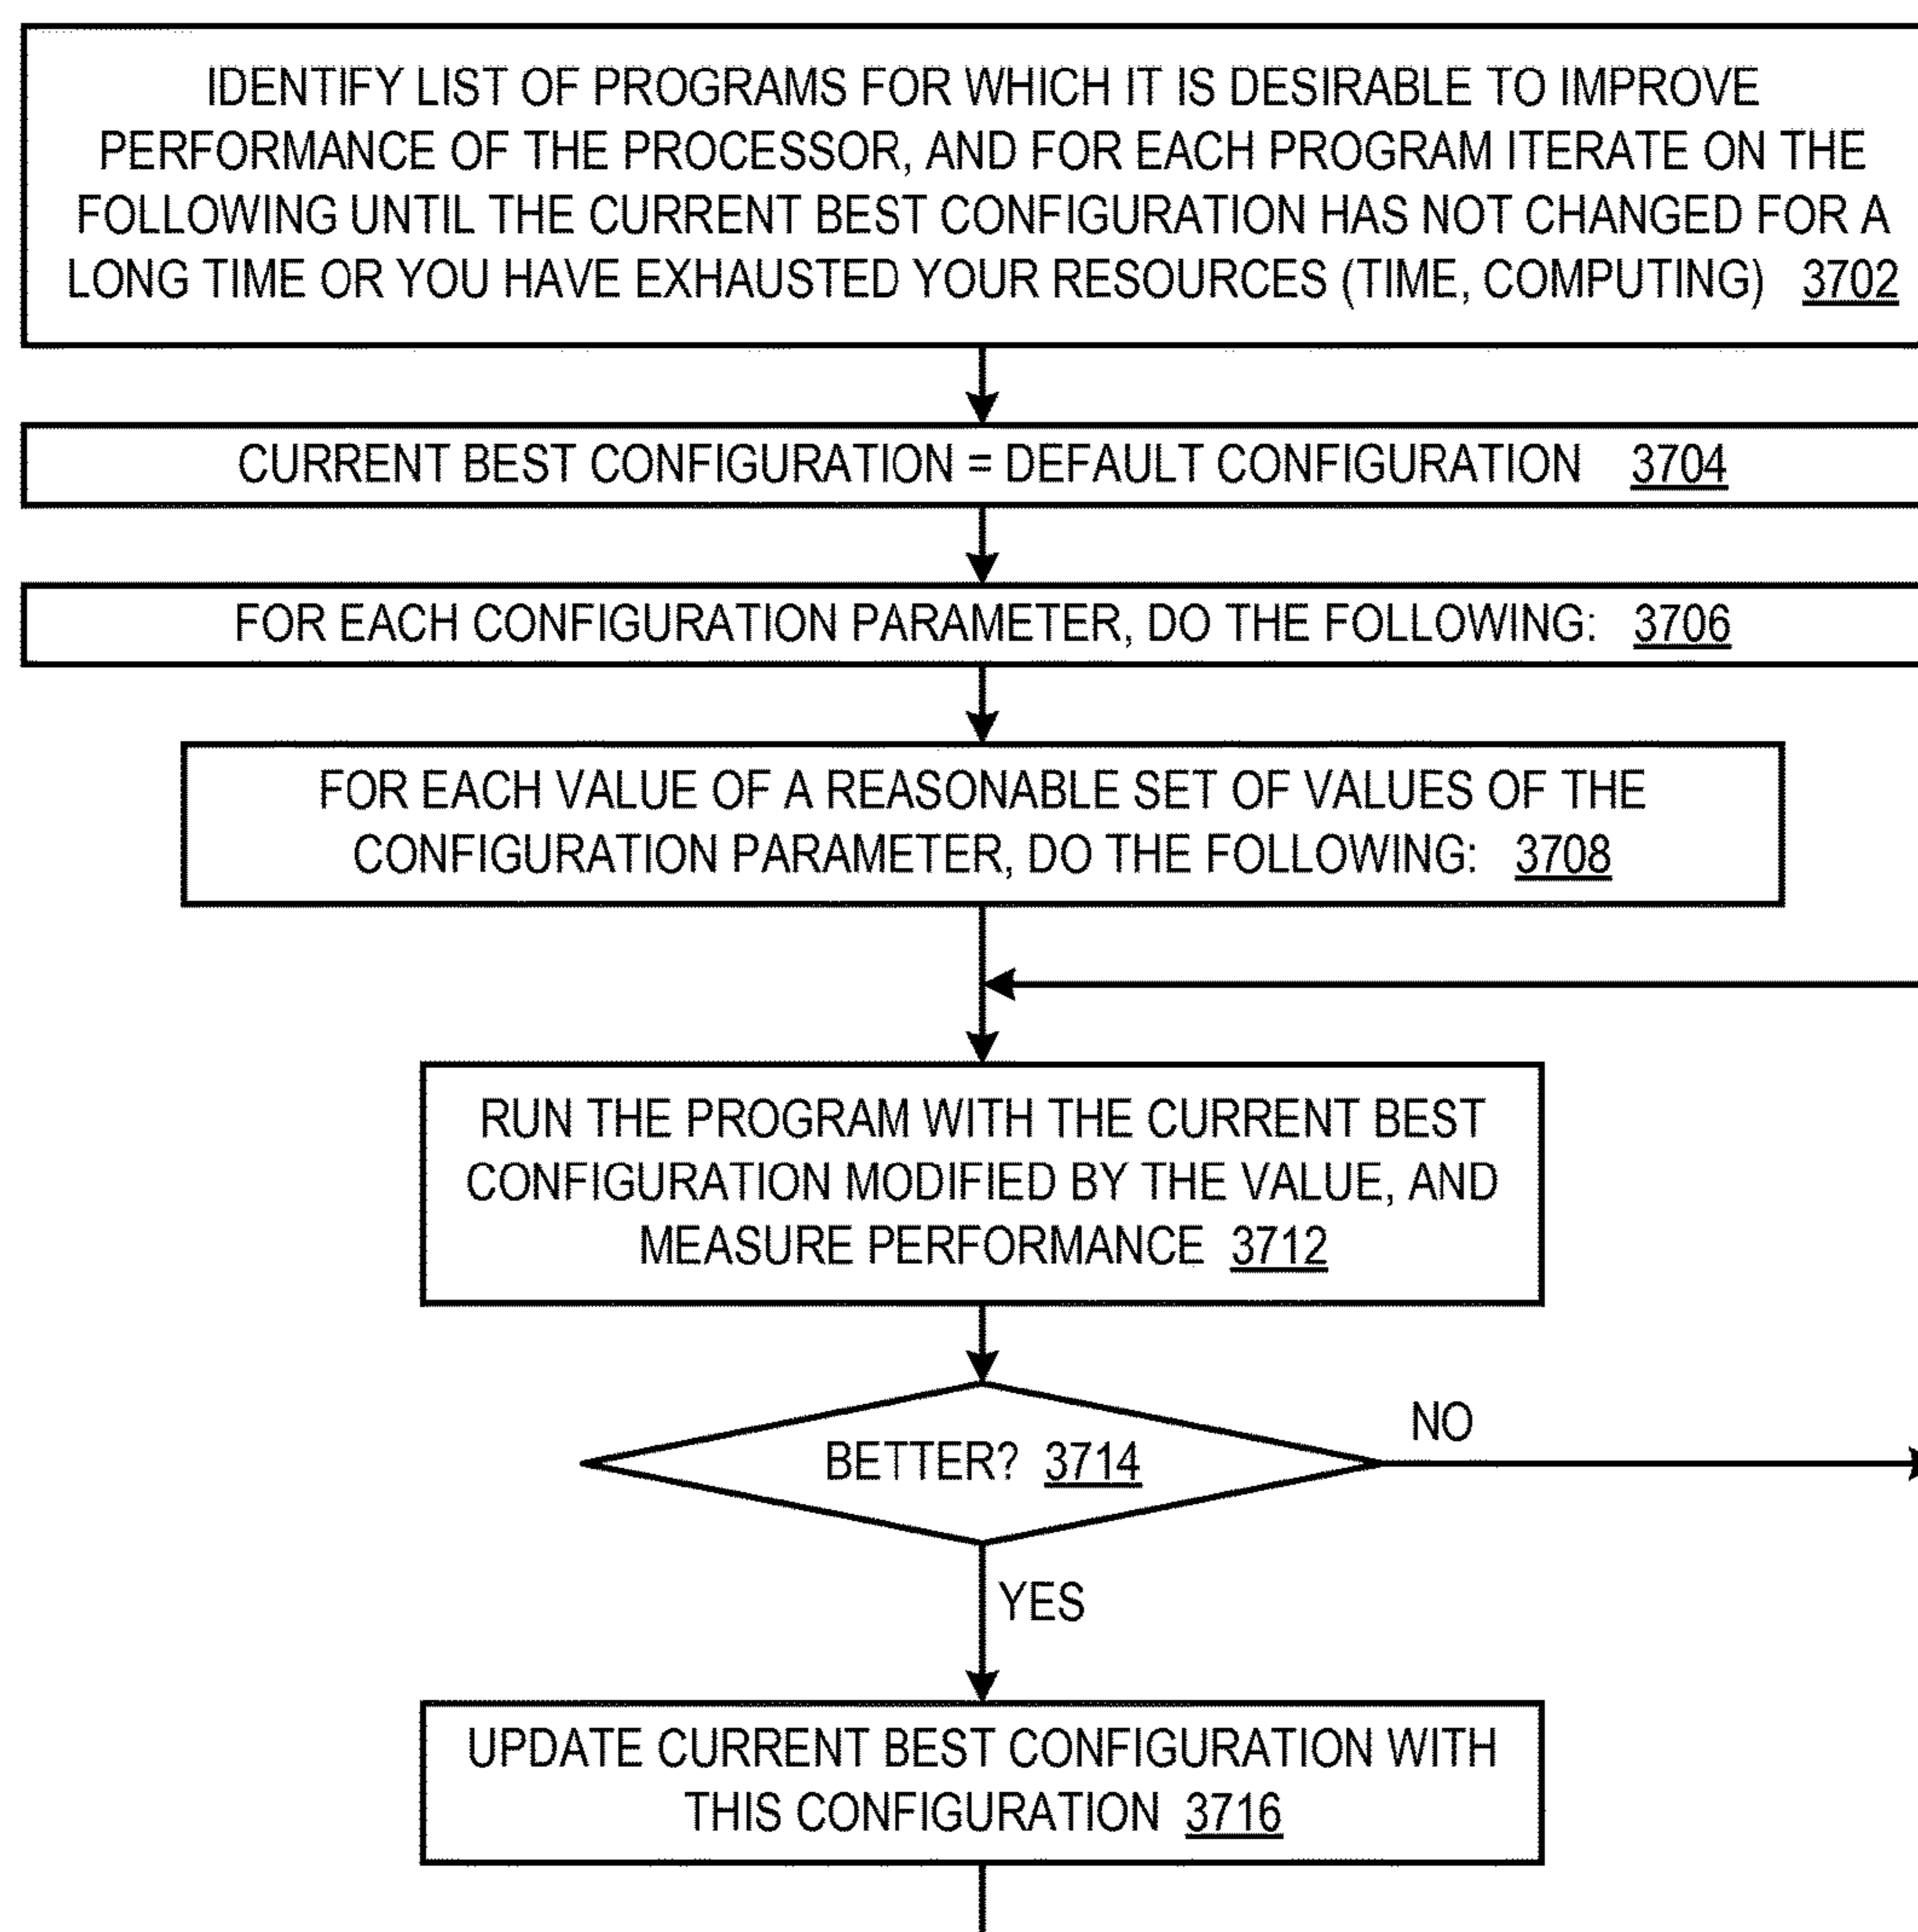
IDENTIFY LIST OF PROGRAMS FOR WHICH IT IS DESIRABLE TO IMPROVE PERFORMANCE OF THE PROCESSOR, AND FOR EACH PROGRAM ITERATE ON THE FOLLOWING UNTIL THE CURRENT BEST CONFIGURATION HAS NOT CHANGED FOR A LONG TIME OR YOU HAVE EXHAUSTED YOUR RESOURCES (TIME, COMPUTING) 3702

CURRENT BEST CONFIGURATION = DEFAULT CONFIGURATION 3704

FOR EACH CONFIGURATION PARAMETER, DO THE FOLLOWING: 3706

FOR EACH VALUE OF A REASONABLE SET OF VALUES OF THE CONFIGURATION PARAMETER, DO THE FOLLOWING: 3708

RUN THE PROGRAM WITH THE CURRENT BEST CONFIGURATION MODIFIED BY THE VALUE, AND MEASURE PERFORMANCE 3712

BETTER? 3714

NO

YES

UPDATE CURRENT BEST CONFIGURATION WITH THIS CONFIGURATION 3716